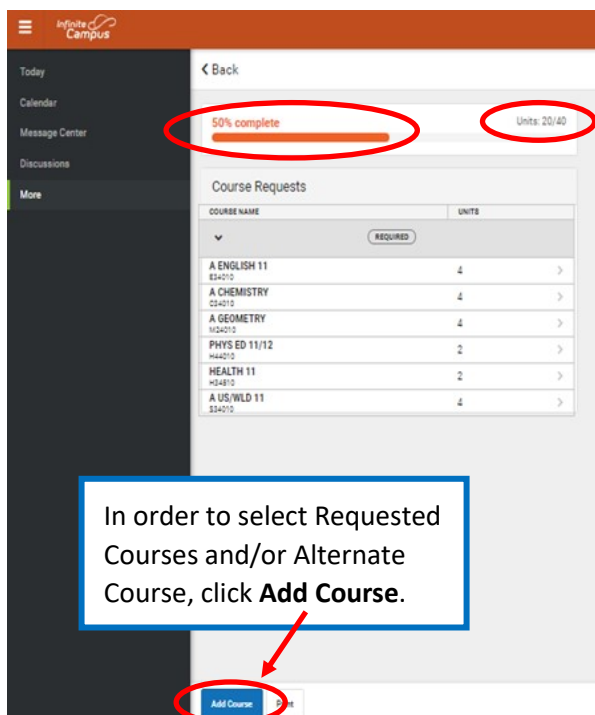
Infinite Campus

Today
Calendar
Message Center
Discussions
More

< Back

50% complete

Units: 20/40

Course Requests

| COURSE NAME | UNITS | |
|---|---|---|
| REQUIRED | | |
| A ENGLISH 11 E34010 | 4 | > |
| A CHEMISTRY C34010 | 4 | > |
| A GEOMETRY M34010 | 4 | > |
| PHYS ED 11/12 H44010 | 2 | > |
| HEALTH 11 H34810 | 2 | > |
| A US/WLD 11 S34010 | 4 | > |

In order to select Requested Courses and/or Alternate Course, click **Add Course**.

Add Course
Print